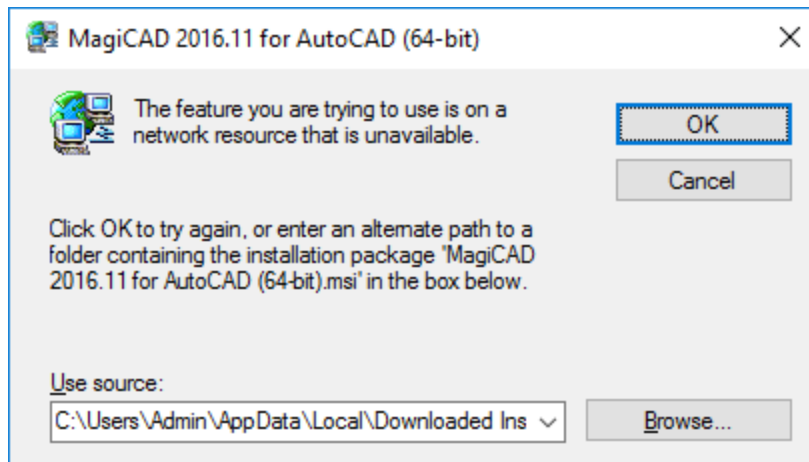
MagiCAD 2016.11 for AutoCAD (64-bit)

×

The feature you are trying to use is on a network resource that is unavailable.

OK

Cancel

Click OK to try again, or enter an alternate path to a folder containing the installation package 'MagiCAD 2016.11 for AutoCAD (64-bit).msi' in the box below.

Use source:

C:\Users\Admin\AppData\Local\Downloaded Ins

Browse...